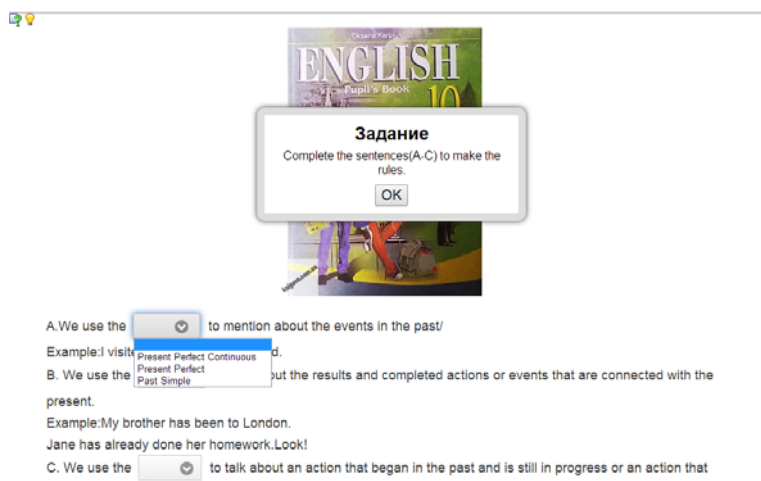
Oksana Karpiuk
ENGLISH
Pupil's Book
10

Задание
Complete the sentences(A-C) to make the rules.
OK

A.We use the [dropdown] to mention about the events in the past/
Example:I visit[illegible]d.
Present Perfect Continuous
Present Perfect
Past Simple
B. We use the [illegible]out the results and completed actions or events that are connected with the present.
Example:My brother has been to London.
Jane has already done her homework.Look!
C. We use the [dropdown] to talk about an action that began in the past and is still in progress or an action that